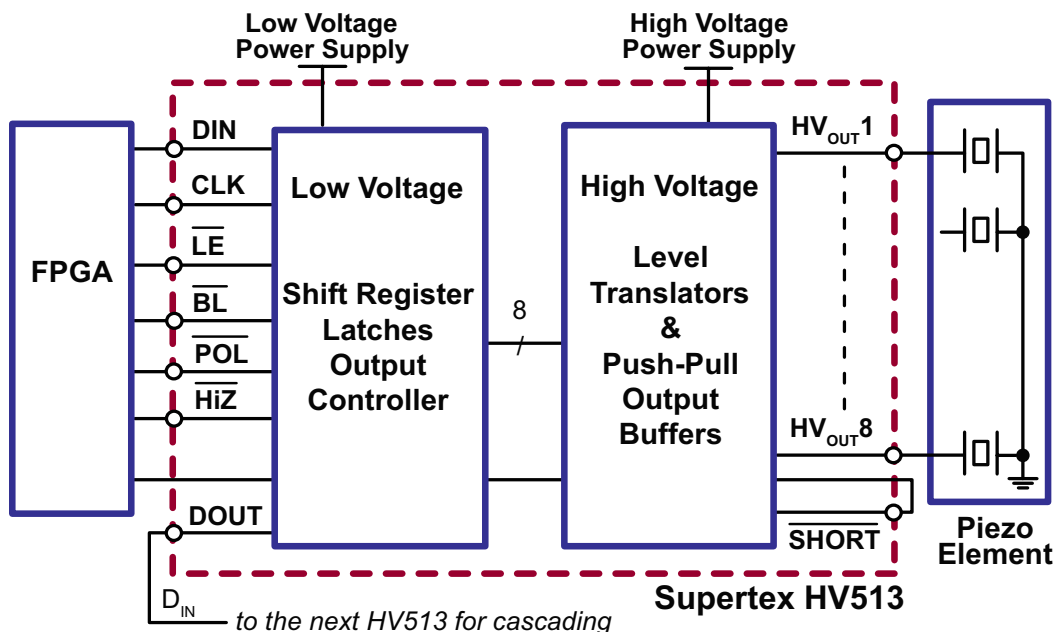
Low Voltage Power Supply

High Voltage Power Supply

FPGA

DIN

CLK

$\overline{LE}$

$\overline{BL}$

$\overline{POL}$

$\overline{HiZ}$

DOUT

Low Voltage

Shift Register Latches Output Controller

8

High Voltage

Level Translators & Push-Pull Output Buffers

$HV_{OUT}1$

$HV_{OUT}8$

$\overline{SHORT}$

Piezo Element

Supertex HV513

$D_{IN}$ to the next HV513 for cascading